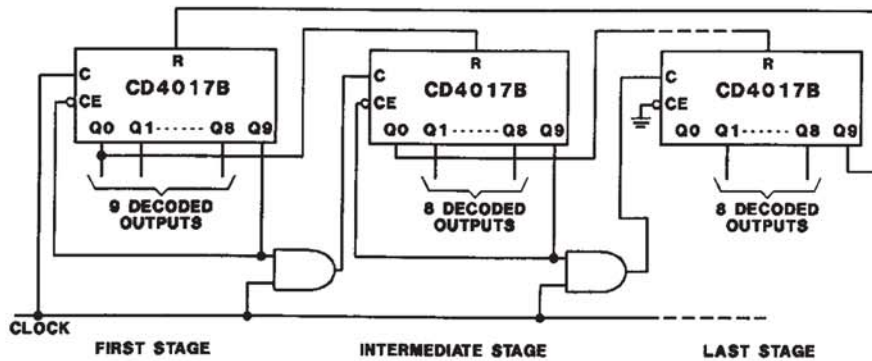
R
C
CE
CD4017B
Q0 Q1------Q8 Q9
9 DECODED OUTPUTS

R
C
CE
CD4017B
Q0 Q1------Q8 Q9
8 DECODED OUTPUTS

R
C
CE
CD4017B
Q0 Q1------Q8 Q9
8 DECODED OUTPUTS

CLOCK
FIRST STAGE
INTERMEDIATE STAGE
LAST STAGE